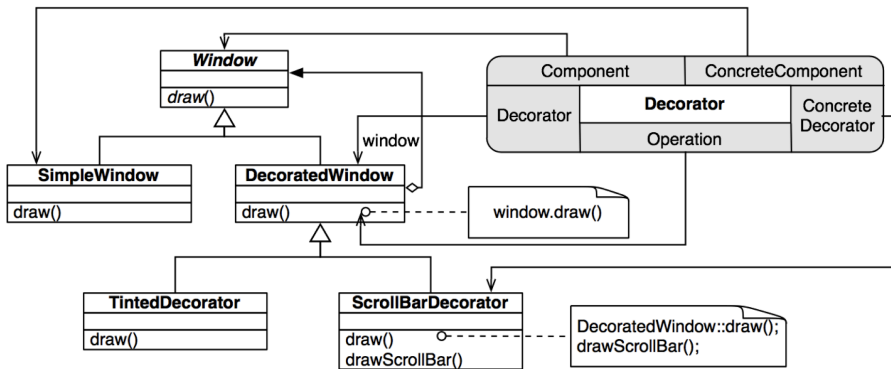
Window

draw()

Component

ConcreteComponent

Decorator

Decorator

Concrete Decorator

Operation

window

SimpleWindow

draw()

DecoratedWindow

draw()

window.draw()

TintedDecorator

draw()

ScrollBarDecorator

draw()
drawScrollBar()

DecoratedWindow::draw();
drawScrollBar();